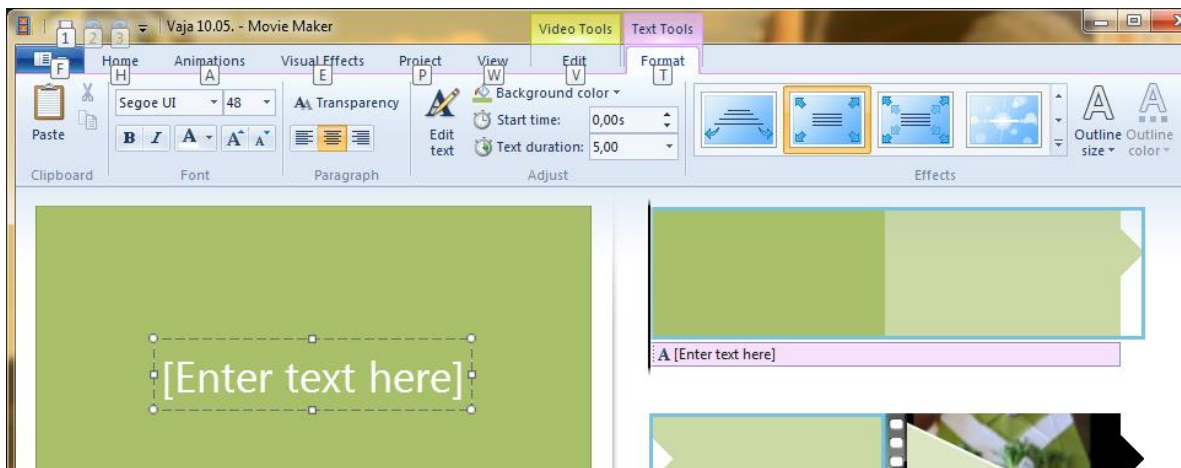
1 2 3 Vaja 10.05. - Movie Maker
Video Tools Text Tools
F
Home H
Animations A
Visual Effects E
Project P
View W
Edit V
Format T
Paste
Segoe UI 48
B I A A A
Clipboard
Font
A Transparency
Paragraph
Edit text
Background color
Start time: 0,00s
Text duration: 5,00
Adjust
Outline size
Outline color
Effects
[Enter text here]
A [Enter text here]